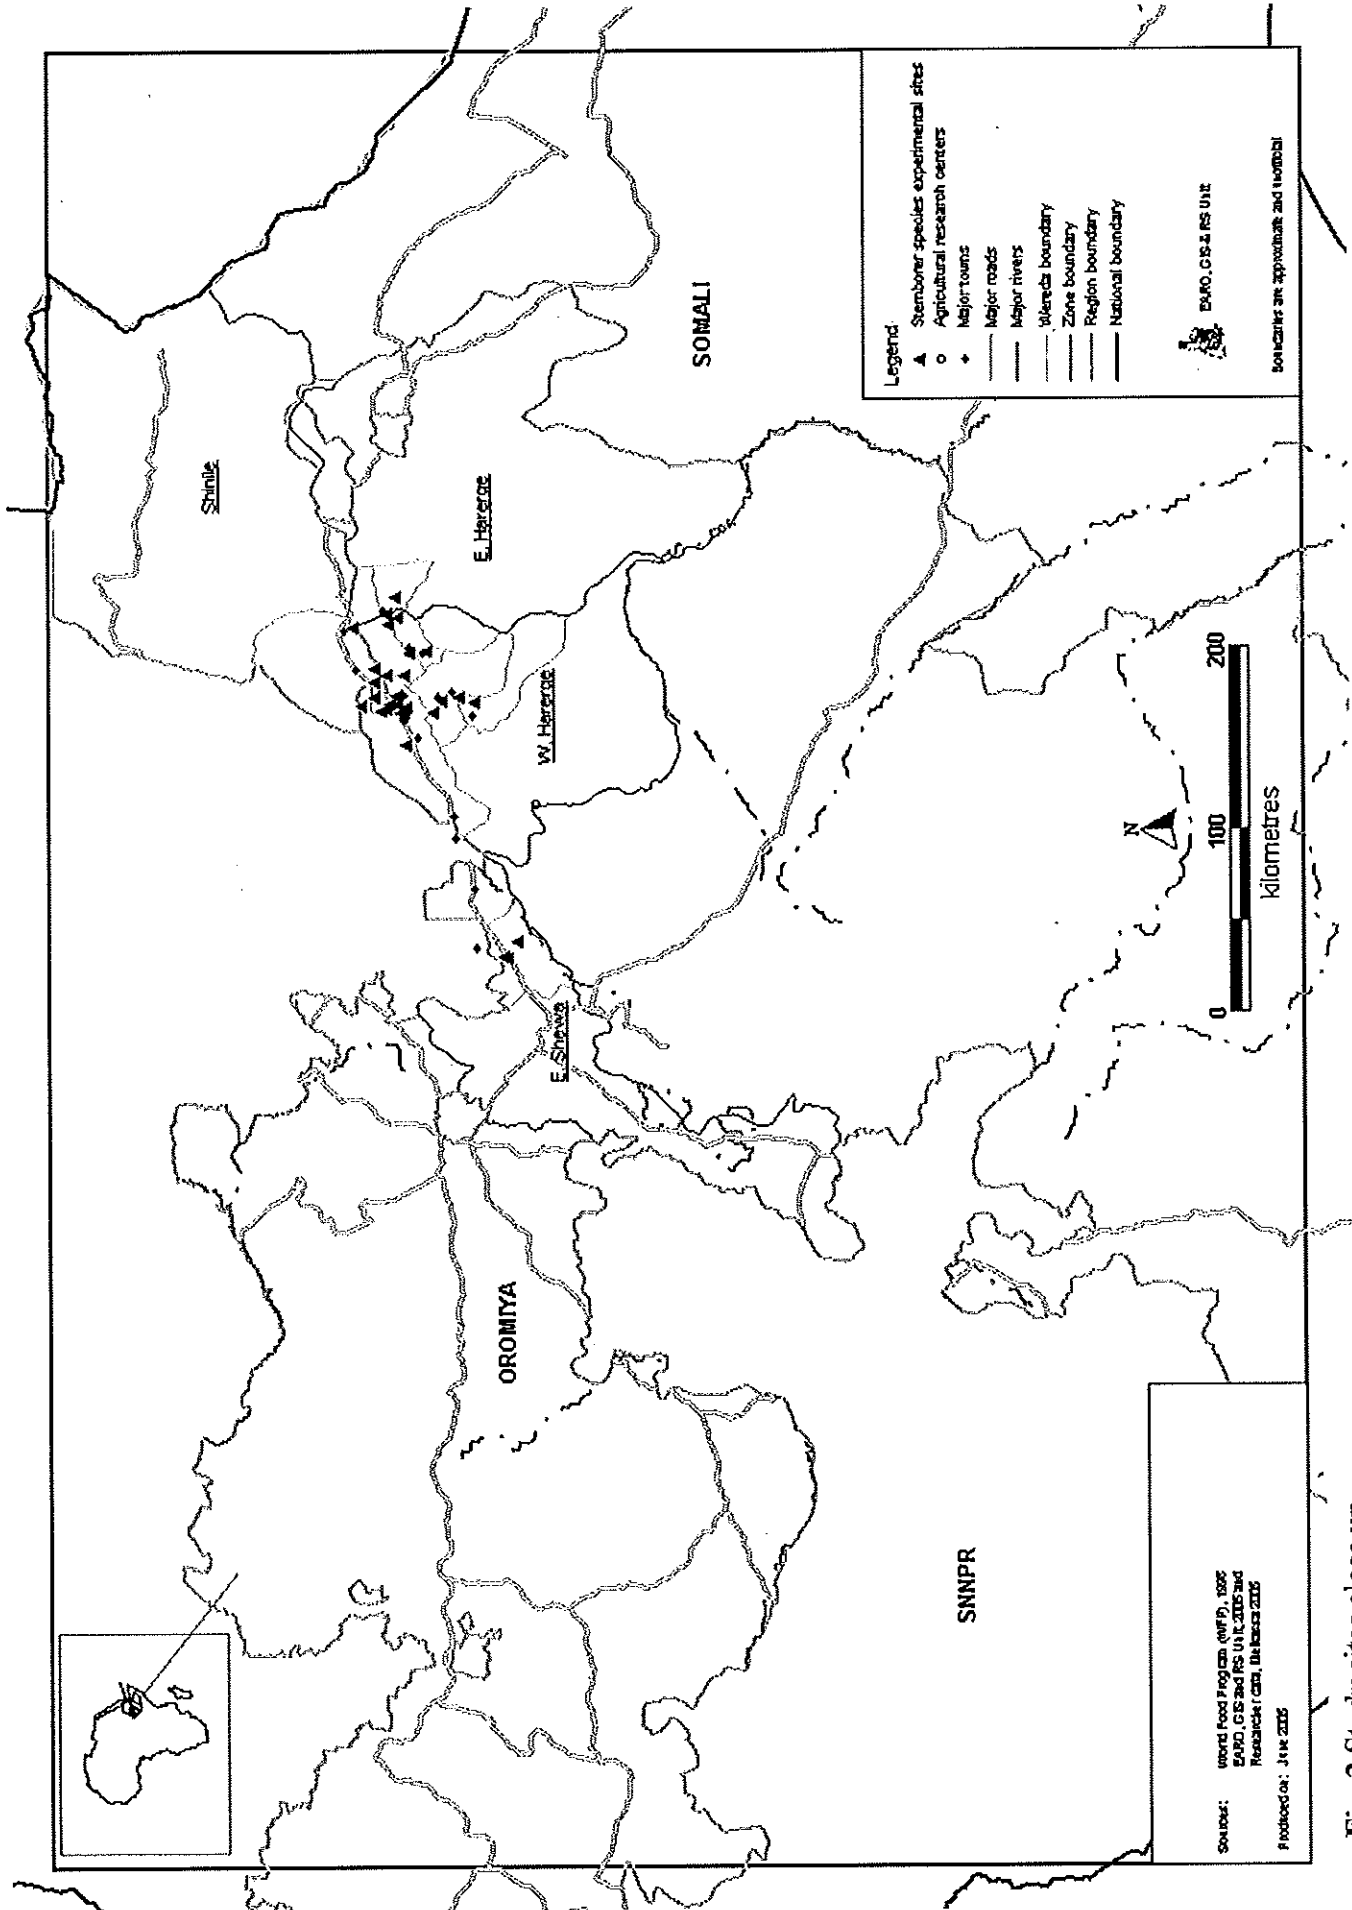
Legend
Stemborer species experimental sites
Agricultural research centers
Major towns
Major roads
Major rivers
Wereda boundary
Zone boundary
Region boundary
National boundary

EARO, GIS & RS Unit

Boundaries are approximate and not official

SOMALI

Shinile

E. Hararge

W. Hararge

E. Shewa

OROMIYA

SNNPR

N

0 100 200
kilometres

Source: World Food Program (WFP), 1996
EARO, GIS and RS Unit, 2005 and
Research data, Melkassa 2005

Produced on: June 2005

Fig. 2 Study sites along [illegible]